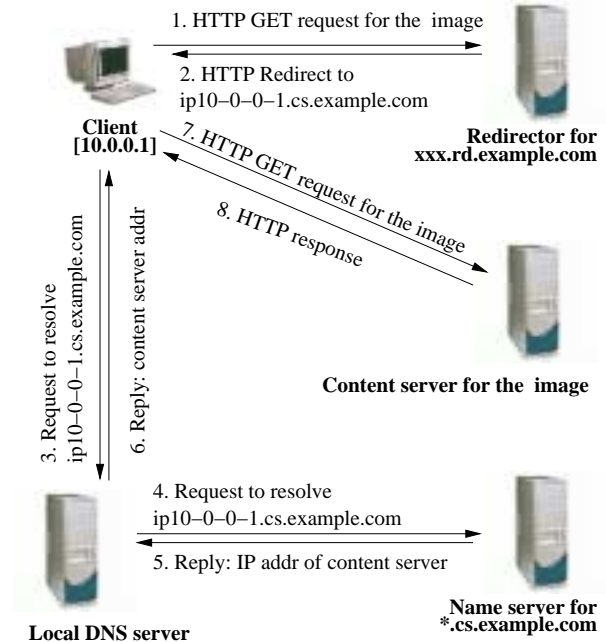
1. HTTP GET request for the image

2. HTTP Redirect to ip10–0–0–1.cs.example.com

Client [10.0.0.1]

Redirector for xxx.rd.example.com

7. HTTP GET request for the image

8. HTTP response

3. Request to resolve ip10–0–0–1.cs.example.com

6. Reply: content server addr

Content server for the image

4. Request to resolve ip10–0–0–1.cs.example.com

5. Reply: IP addr of content server

Local DNS server

Name server for *.cs.example.com